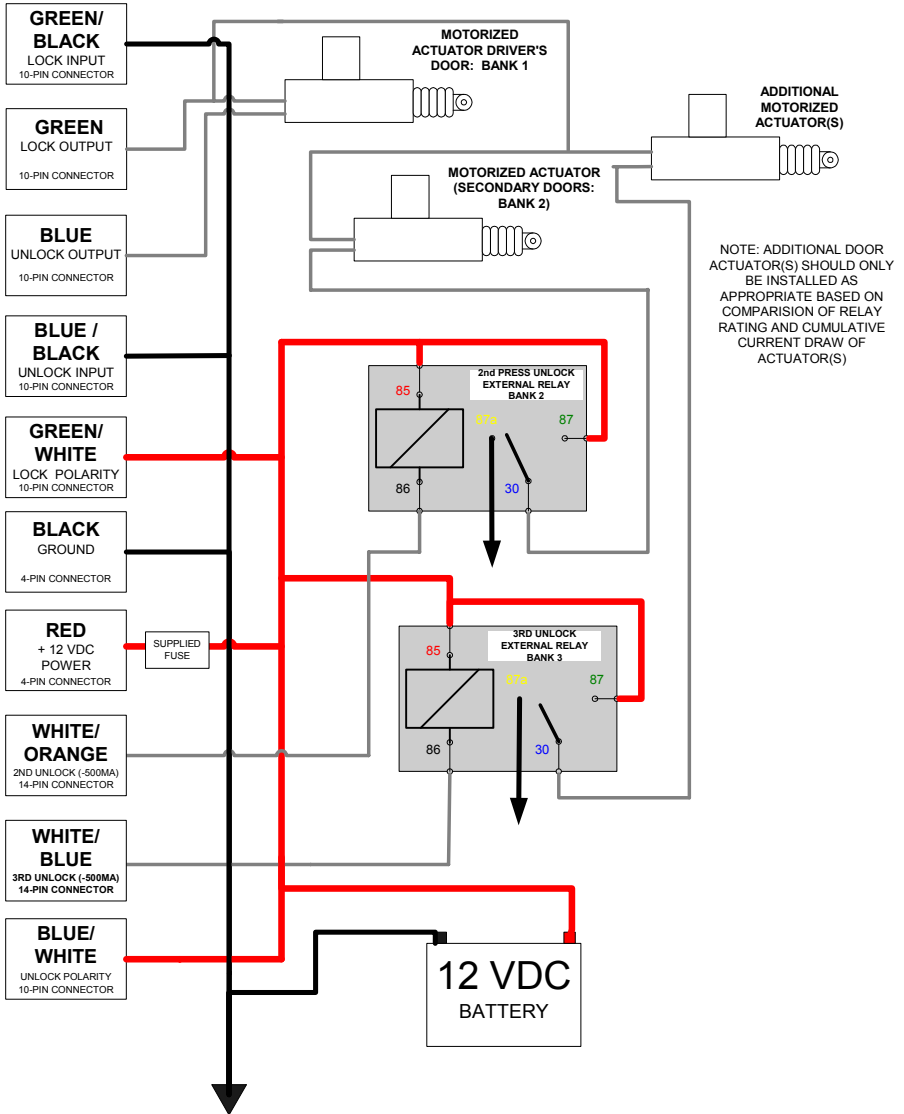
GREEN/ BLACK
LOCK INPUT
10-PIN CONNECTOR

GREEN
LOCK OUTPUT
10-PIN CONNECTOR

BLUE
UNLOCK OUTPUT
10-PIN CONNECTOR

BLUE / BLACK
UNLOCK INPUT
10-PIN CONNECTOR

GREEN/ WHITE
LOCK POLARITY
10-PIN CONNECTOR

BLACK
GROUND
4-PIN CONNECTOR

RED
+ 12 VDC
POWER
4-PIN CONNECTOR

SUPPLIED FUSE

WHITE/ ORANGE
2ND UNLOCK (-500MA)
14-PIN CONNECTOR

WHITE/ BLUE
3RD UNLOCK (-500MA)
14-PIN CONNECTOR

BLUE/ WHITE
UNLOCK POLARITY
10-PIN CONNECTOR

MOTORIZED ACTUATOR DRIVER'S DOOR: BANK 1

ADDITIONAL MOTORIZED ACTUATOR(S)

MOTORIZED ACTUATOR (SECONDARY DOORS: BANK 2)

NOTE: ADDITIONAL DOOR ACTUATOR(S) SHOULD ONLY BE INSTALLED AS APPROPRIATE BASED ON COMPARISION OF RELAY RATING AND CUMULATIVE CURRENT DRAW OF ACTUATOR(S)

2nd PRESS UNLOCK EXTERNAL RELAY BANK 2
85
87a
87
86
30

3RD UNLOCK EXTERNAL RELAY BANK 3
85
87a
87
86
30

12 VDC
BATTERY